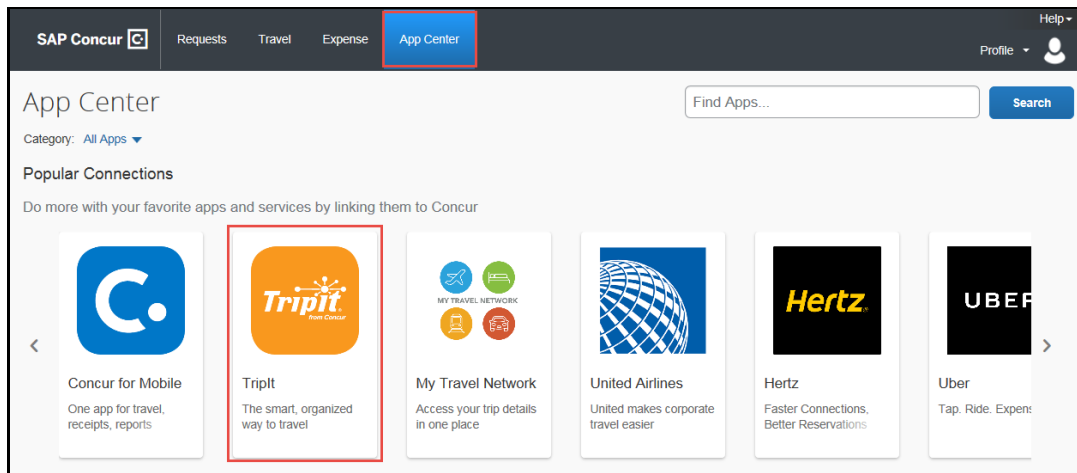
SAP Concur C

Requests Travel Expense App Center

Help

Profile

App Center

Find Apps...

Search

Category: All Apps

Popular Connections

Do more with your favorite apps and services by linking them to Concur

TripIt from Concur

MY TRAVEL NETWORK

Hertz

UBER

Concur for Mobile
One app for travel, receipts, reports

TripIt
The smart, organized way to travel

My Travel Network
Access your trip details in one place

United Airlines
United makes corporate travel easier

Hertz
Faster Connections, Better Reservations

Uber
Tap. Ride. Expens